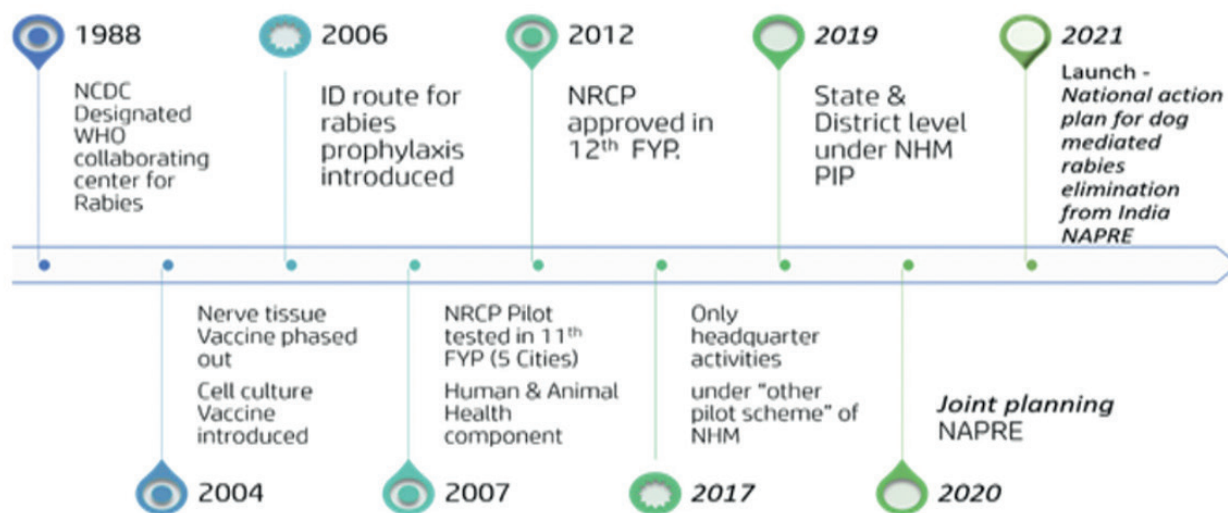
1988

NCDC Designated WHO collaborating center for Rabies

2006

ID route for rabies prophylaxis introduced

2012

NRCP approved in $12^{th}$ FYP.

2019

State & District level under NHM PIP

2021

Launch - *National action plan for dog mediated rabies elimination from India NAPRE*

Nerve tissue Vaccine phased out

Cell culture Vaccine introduced

2004

NRCP Pilot tested in $11^{th}$ FYP (5 Cities)

Human & Animal Health component

2007

Only headquarter activities

under "other pilot scheme" of NHM

2017

*Joint planning* NAPRE

2020